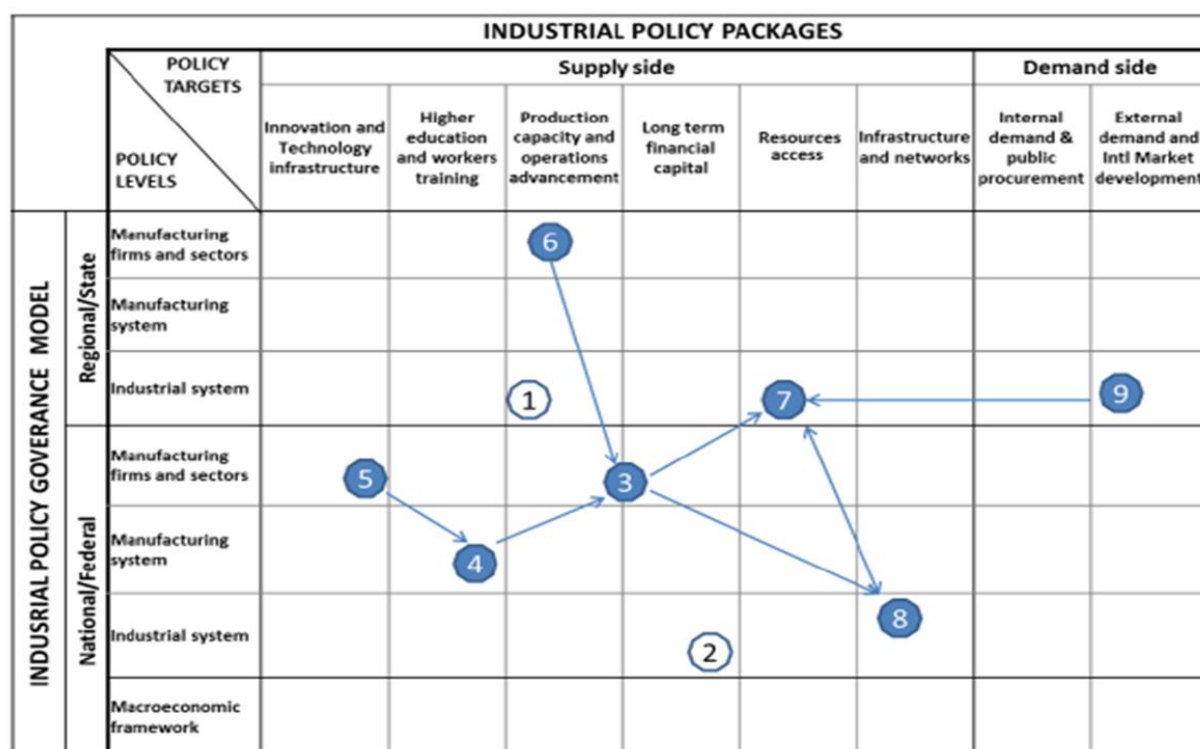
INDUSTRIAL POLICY PACKAGES

| | | POLICY TARGETS / POLICY LEVELS | Supply side: Innovation and Technology infrastructure | Supply side: Higher education and workers training | Supply side: Production capacity and operations advancement | Supply side: Long term financial capital | Supply side: Resources access | Supply side: Infrastructure and networks | Demand side: Internal demand & public procurement | Demand side: External demand and Intl Market development |
|---|---|---|---|---|---|---|---|---|---|---|
| INDUSRIAL POLICY GOVERANCE MODEL | Regional/State | Manufacturing firms and sectors | | | 6 | | | | | |
| | | Manufacturing system | | | | | | | | |
| | | Industrial system | | | 1 | | 7 | | | 9 |
| | National/Federal | Manufacturing firms and sectors | 5 | | | 3 | | | | |
| | | Manufacturing system | | 4 | | | | | | |
| | | Industrial system | | | | 2 | | 8 | | |
| | | Macroeconomic framework | | | | | | | | |